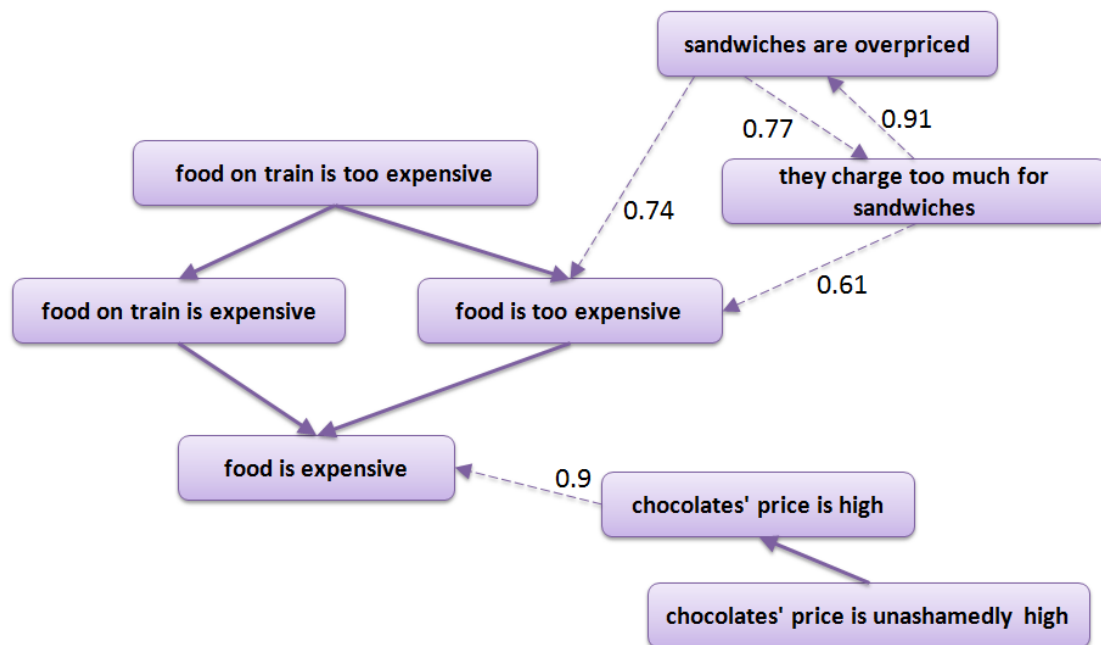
sandwiches are overpriced

0.77

0.91

food on train is too expensive

they charge too much for sandwiches

0.74

0.61

food on train is expensive

food is too expensive

food is expensive

0.9

chocolates' price is high

chocolates' price is unashamedly high